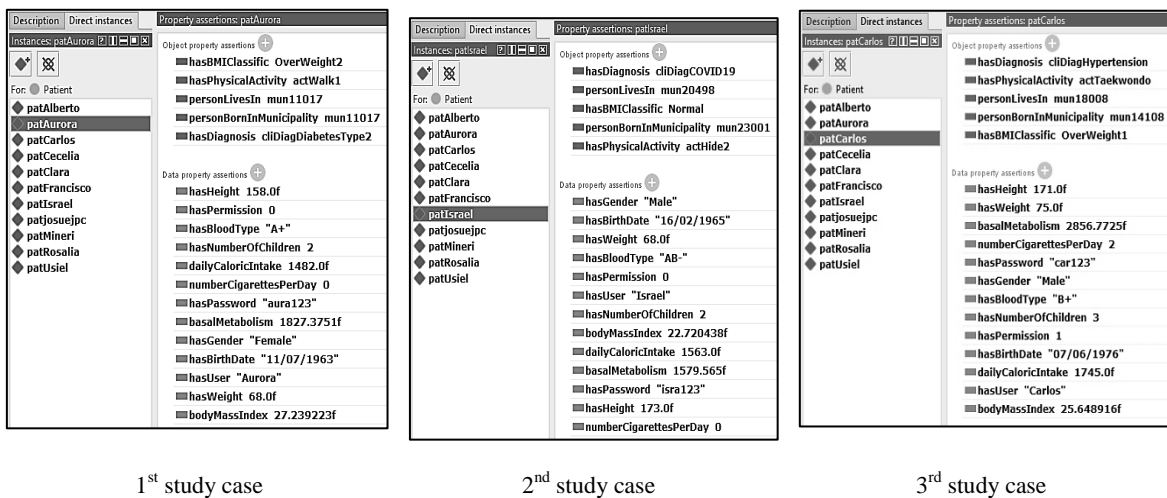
Description Direct instances
Instances: patAurora
For: Patient
patAlberto
patAurora
patCarlos
patCecelia
patClara
patFrancisco
patIsrael
patjosuejpc
patMineri
patRosalia
patUsiel

Property assertions: patAurora
Object property assertions
hasBMIClassific OverWeight2
hasPhysicalActivity actWalk1
personLivesIn mun11017
personBornInMunicipality mun11017
hasDiagnosis cliDiagDiabetesType2

Data property assertions
hasHeight 158.0f
hasPermission 0
hasBloodType "A+"
hasNumberOfChildren 2
dailyCaloricIntake 1482.0f
numberCigarettesPerDay 0
hasPassword "aura123"
basalMetabolism 1827.3751f
hasGender "Female"
hasBirthDate "11/07/1963"
hasUser "Aurora"
hasWeight 68.0f
bodyMassIndex 27.239223f

Description Direct instances
Instances: patIsrael
For: Patient
patAlberto
patAurora
patCarlos
patCecelia
patClara
patFrancisco
patIsrael
patjosuejpc
patMineri
patRosalia
patUsiel

Property assertions: patIsrael
Object property assertions
hasDiagnosis cliDiagCOVID19
personLivesIn mun20498
hasBMIClassific Normal
personBornInMunicipality mun23001
hasPhysicalActivity actHide2

Data property assertions
hasGender "Male"
hasBirthDate "16/02/1965"
hasWeight 68.0f
hasBloodType "AB-"
hasPermission 0
hasUser "Israel"
hasNumberOfChildren 2
bodyMassIndex 22.720438f
dailyCaloricIntake 1563.0f
basalMetabolism 1579.565f
hasPassword "isra123"
hasHeight 173.0f
numberCigarettesPerDay 0

Description Direct instances
Instances: patCarlos
For: Patient
patAlberto
patAurora
patCarlos
patCecelia
patClara
patFrancisco
patIsrael
patjosuejpc
patMineri
patRosalia
patUsiel

Property assertions: patCarlos
Object property assertions
hasDiagnosis cliDiagHypertension
hasPhysicalActivity actTaekwondo
personLivesIn mun18008
personBornInMunicipality mun14108
hasBMIClassific OverWeight1

Data property assertions
hasHeight 171.0f
hasWeight 75.0f
basalMetabolism 2856.7725f
numberCigarettesPerDay 2
hasPassword "car123"
hasGender "Male"
hasBloodType "B+"
hasNumberOfChildren 3
hasPermission 1
hasBirthDate "07/06/1976"
dailyCaloricIntake 1745.0f
hasUser "Carlos"
bodyMassIndex 25.648916f

1$^{st}$ study case

2$^{nd}$ study case

3$^{rd}$ study case